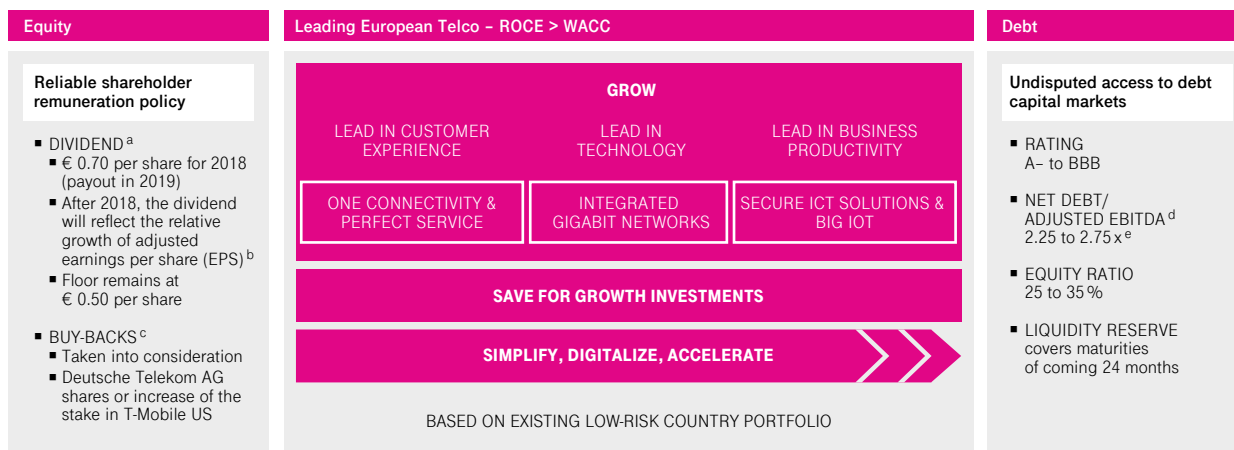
Equity

Reliable shareholder remuneration policy

■ DIVIDEND $^{a}$
■ € 0.70 per share for 2018 (payout in 2019)
■ After 2018, the dividend will reflect the relative growth of adjusted earnings per share (EPS) $^{b}$
■ Floor remains at € 0.50 per share

■ BUY-BACKS $^{c}$
■ Taken into consideration
■ Deutsche Telekom AG shares or increase of the stake in T-Mobile US

Leading European Telco – ROCE > WACC

GROW

LEAD IN CUSTOMER EXPERIENCE

LEAD IN TECHNOLOGY

LEAD IN BUSINESS PRODUCTIVITY

ONE CONNECTIVITY & PERFECT SERVICE

INTEGRATED GIGABIT NETWORKS

SECURE ICT SOLUTIONS & BIG IOT

SAVE FOR GROWTH INVESTMENTS

SIMPLIFY, DIGITALIZE, ACCELERATE

BASED ON EXISTING LOW-RISK COUNTRY PORTFOLIO

Debt

Undisputed access to debt capital markets

■ RATING
A– to BBB

■ NET DEBT/ ADJUSTED EBITDA $^{d}$
2.25 to 2.75 x $^{e}$

■ EQUITY RATIO
25 to 35 %

■ LIQUIDITY RESERVE
covers maturities of coming 24 months